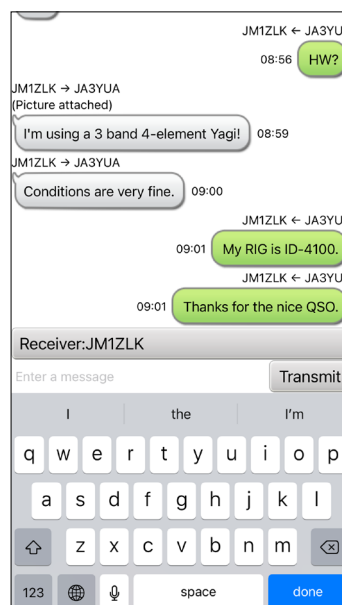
JM1ZLK ← JA3YU

08:56 HW?

JM1ZLK → JA3YUA
(Picture attached)

I'm using a 3 band 4-element Yagi! 08:59

JM1ZLK → JA3YUA

Conditions are very fine. 09:00

JM1ZLK ← JA3YU

09:01 My RIG is ID-4100.

JM1ZLK ← JA3YU

09:01 Thanks for the nice QSO.

Receiver:JM1ZLK

Enter a message

Transmit

I the I'm

q w e r t y u i o p

a s d f g h j k l

z x c v b n m

123 space done